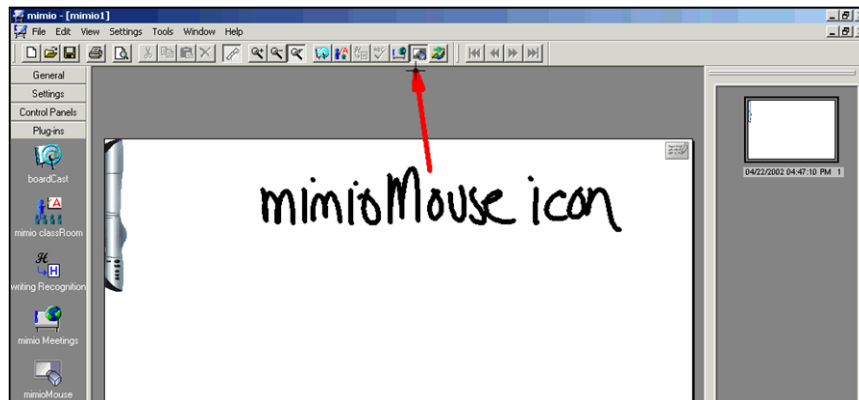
mimio - [mimio1]

File Edit View Settings Tools Window Help

General

Settings

Control Panels

Plug-ins

boardCast

mimio classRoom

writing Recognition

mimio Meetings

mimioMouse

mimioMouse icon

04/22/2002 04:47:10 PM 1